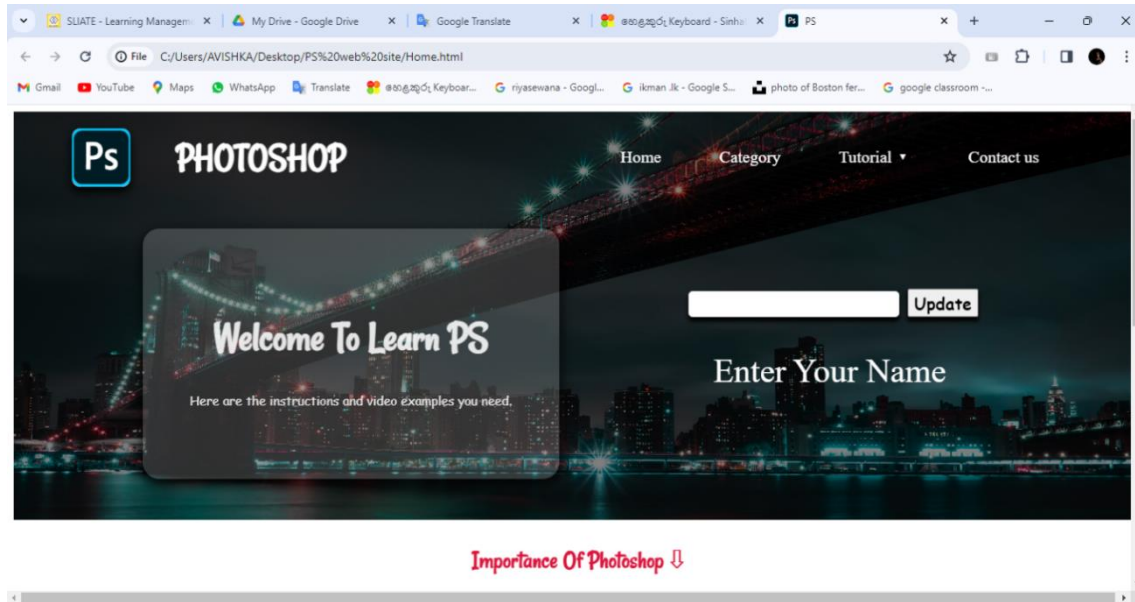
SLIATE - Learning Managem ×
My Drive - Google Drive ×
Google Translate ×
හෙළකුරු Keyboard - Sinha ×
PS ×
+

File C:/Users/AVISHKA/Desktop/PS%20web%20site/Home.html

Gmail YouTube Maps WhatsApp Translate හෙළකුරු Keyboar... riyasewana - Googl... ikman.lk - Google S... photo of Boston fer... google classroom -...

Ps PHOTOSHOP

Home Category Tutorial ▾ Contact us

Welcome To Learn PS

Here are the instructions and video examples you need.

Update

Enter Your Name

Importance Of Photoshop ⇩